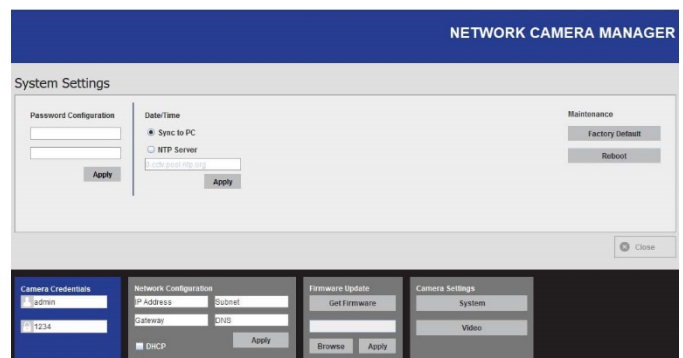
NETWORK CAMERA MANAGER

System Settings

Password Configuration

Apply

Date/Time

Sync to PC

NTP Server

0.cctv.pool.ntp.org

Apply

Maintenance

Factory Default

Reboot

Close

Camera Credentials

admin

1234

Network Configuration

IP Address

Subnet

Gateway

DNS

DHCP

Apply

Firmware Update

Get Firmware

Browse

Apply

Camera Settings

System

Video